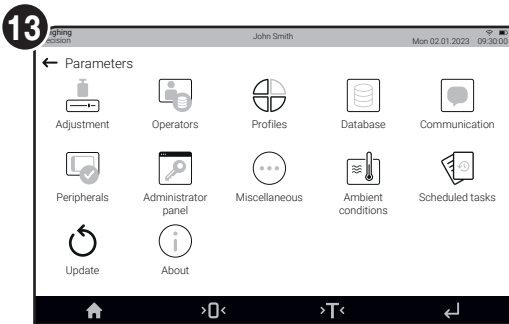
13
eighing
ecision
John Smith
Mon 02.01.2023 09:30:00

← Parameters

Adjustment
Operators
Profiles
Database
Communication

Peripherals
Administrator panel
Miscellaneous
Ambient conditions
Scheduled tasks

Update
About

>0<
>T<